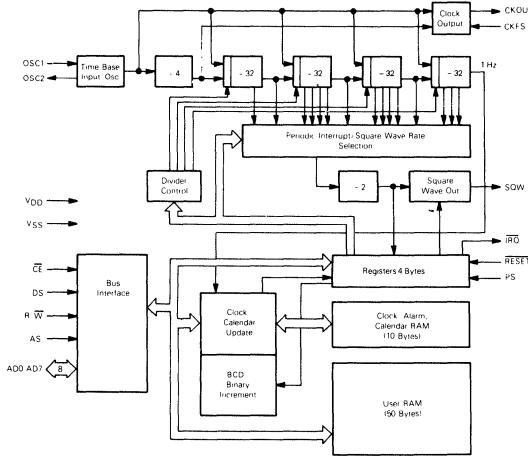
Clock Output

CKOU

CKFS

OSC1

OSC2

Time Base Input Osc

- 4

- 32

- 32

- 32

- 32

1 Hz

Periodic Interrupt/Square Wave Rate Selection

Divider Control

- 2

Square Wave Out

SQW

$V_{DD}$

$V_{SS}$

$\overline{IRQ}$

$\overline{RESET}$

PS

Registers 4 Bytes

$\overline{CE}$

DS

R $\overline{W}$

AS

Bus Interface

Clock Calendar Update

Clock, Alarm, Calendar RAM (10 Bytes)

AD0 AD7

8

BCD Binary Increment

User RAM (50 Bytes)